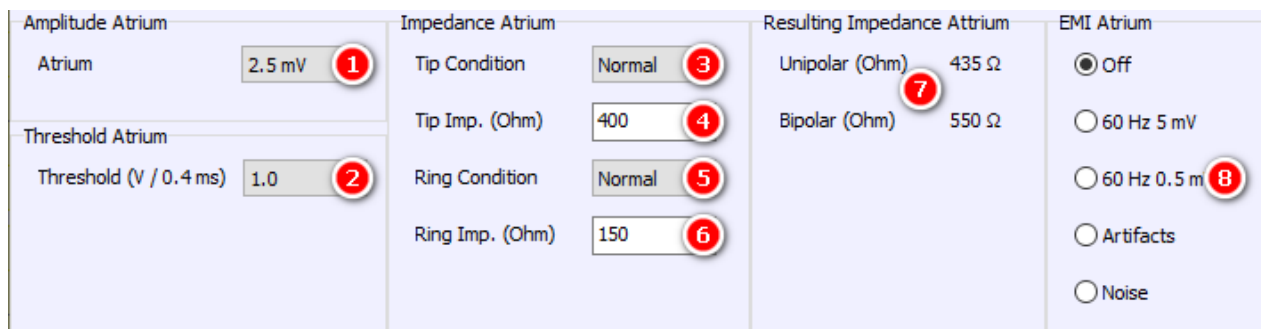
Amplitude Atrium

Atrium 2.5 mV 1

Threshold Atrium

Threshold (V / 0.4 ms) 1.0 2

Impedance Atrium

Tip Condition Normal 3

Tip Imp. (Ohm) 400 4

Ring Condition Normal 5

Ring Imp. (Ohm) 150 6

Resulting Impedance Attrium

Unipolar (Ohm) 435 Ω

7

Bipolar (Ohm) 550 Ω

EMI Atrium

Off

60 Hz 5 mV

60 Hz 0.5 m 8

Artifacts

Noise